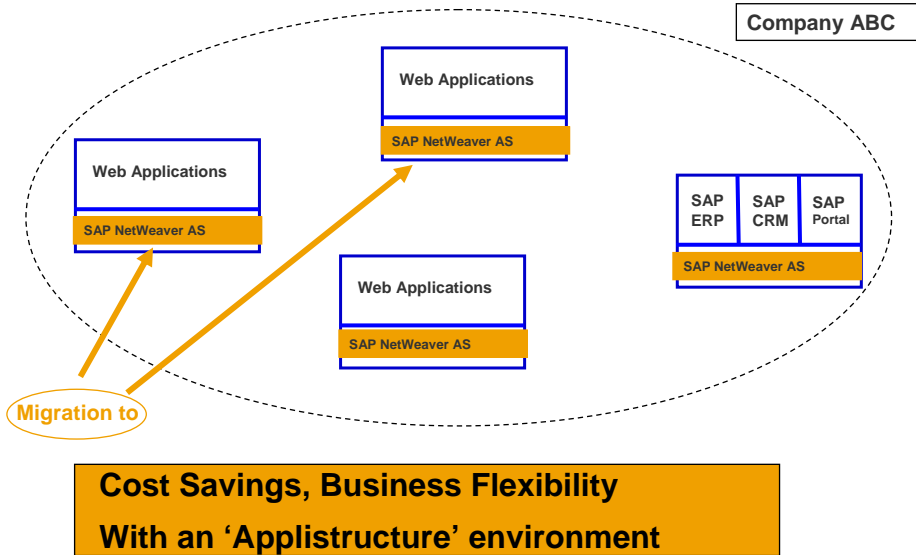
Company ABC

Web Applications

SAP NetWeaver AS

Web Applications

SAP NetWeaver AS

SAP ERP

SAP CRM

SAP Portal

SAP NetWeaver AS

Web Applications

SAP NetWeaver AS

Migration to

Cost Savings, Business Flexibility

With an ‘Applistructure’ environment